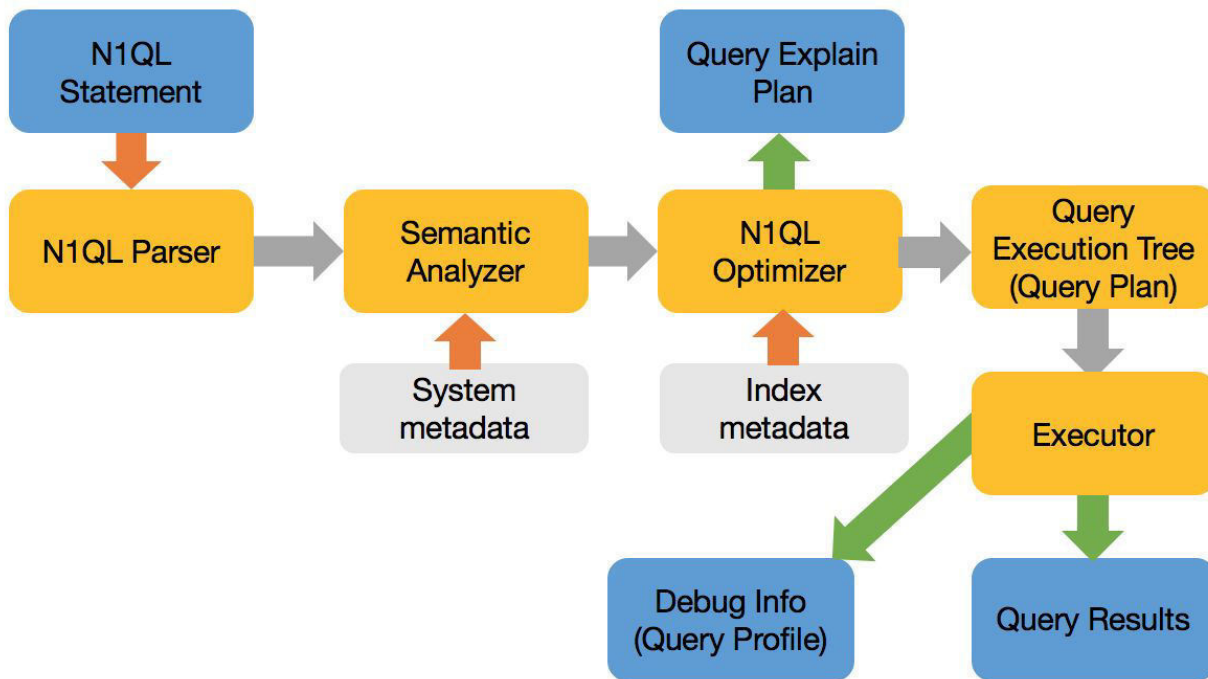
N1QL Statement

Query Explain Plan

N1QL Parser

Semantic Analyzer

N1QL Optimizer

Query Execution Tree (Query Plan)

System metadata

Index metadata

Executor

Debug Info (Query Profile)

Query Results